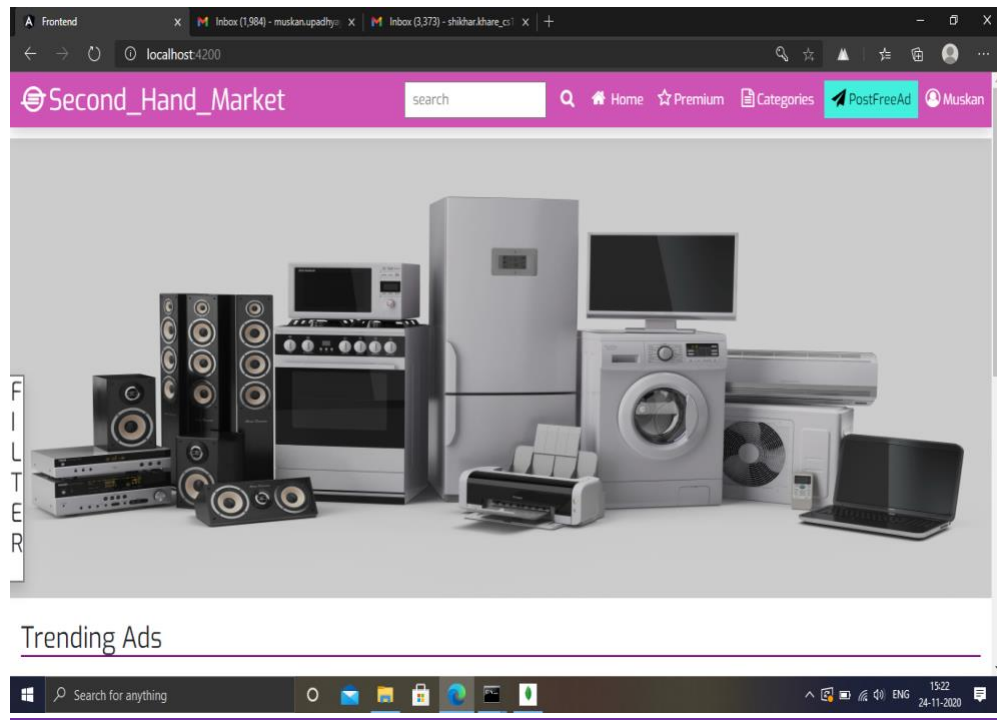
Frontend
Inbox (1,984) - muskan.upadhya
Inbox (3,373) - shikhar.khare_cs
localhost:4200
Second_Hand_Market
search
Home
Premium
Categories
PostFreeAd
Muskan
F
I
L
T
E
R
Trending Ads
Search for anything
ENG
15:22
24-11-2020